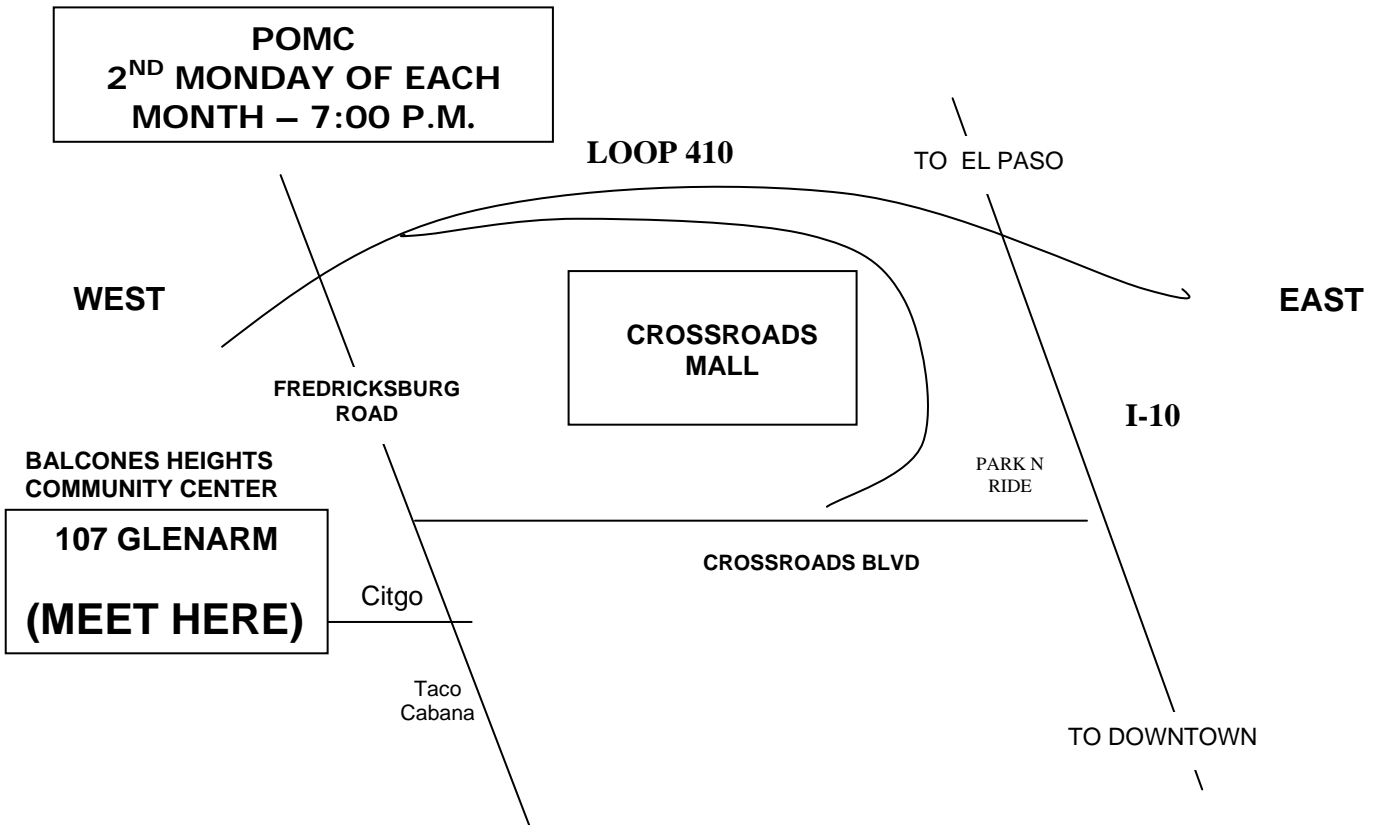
POMC
$2^{ND}$ MONDAY OF EACH MONTH – 7:00 P.M.

LOOP 410

TO EL PASO

WEST

EAST

CROSSROADS MALL

FREDRICKSBURG ROAD

I-10

BALCONES HEIGHTS COMMUNITY CENTER

107 GLENARM

(MEET HERE)

PARK N RIDE

CROSSROADS BLVD

Citgo

Taco Cabana

TO DOWNTOWN